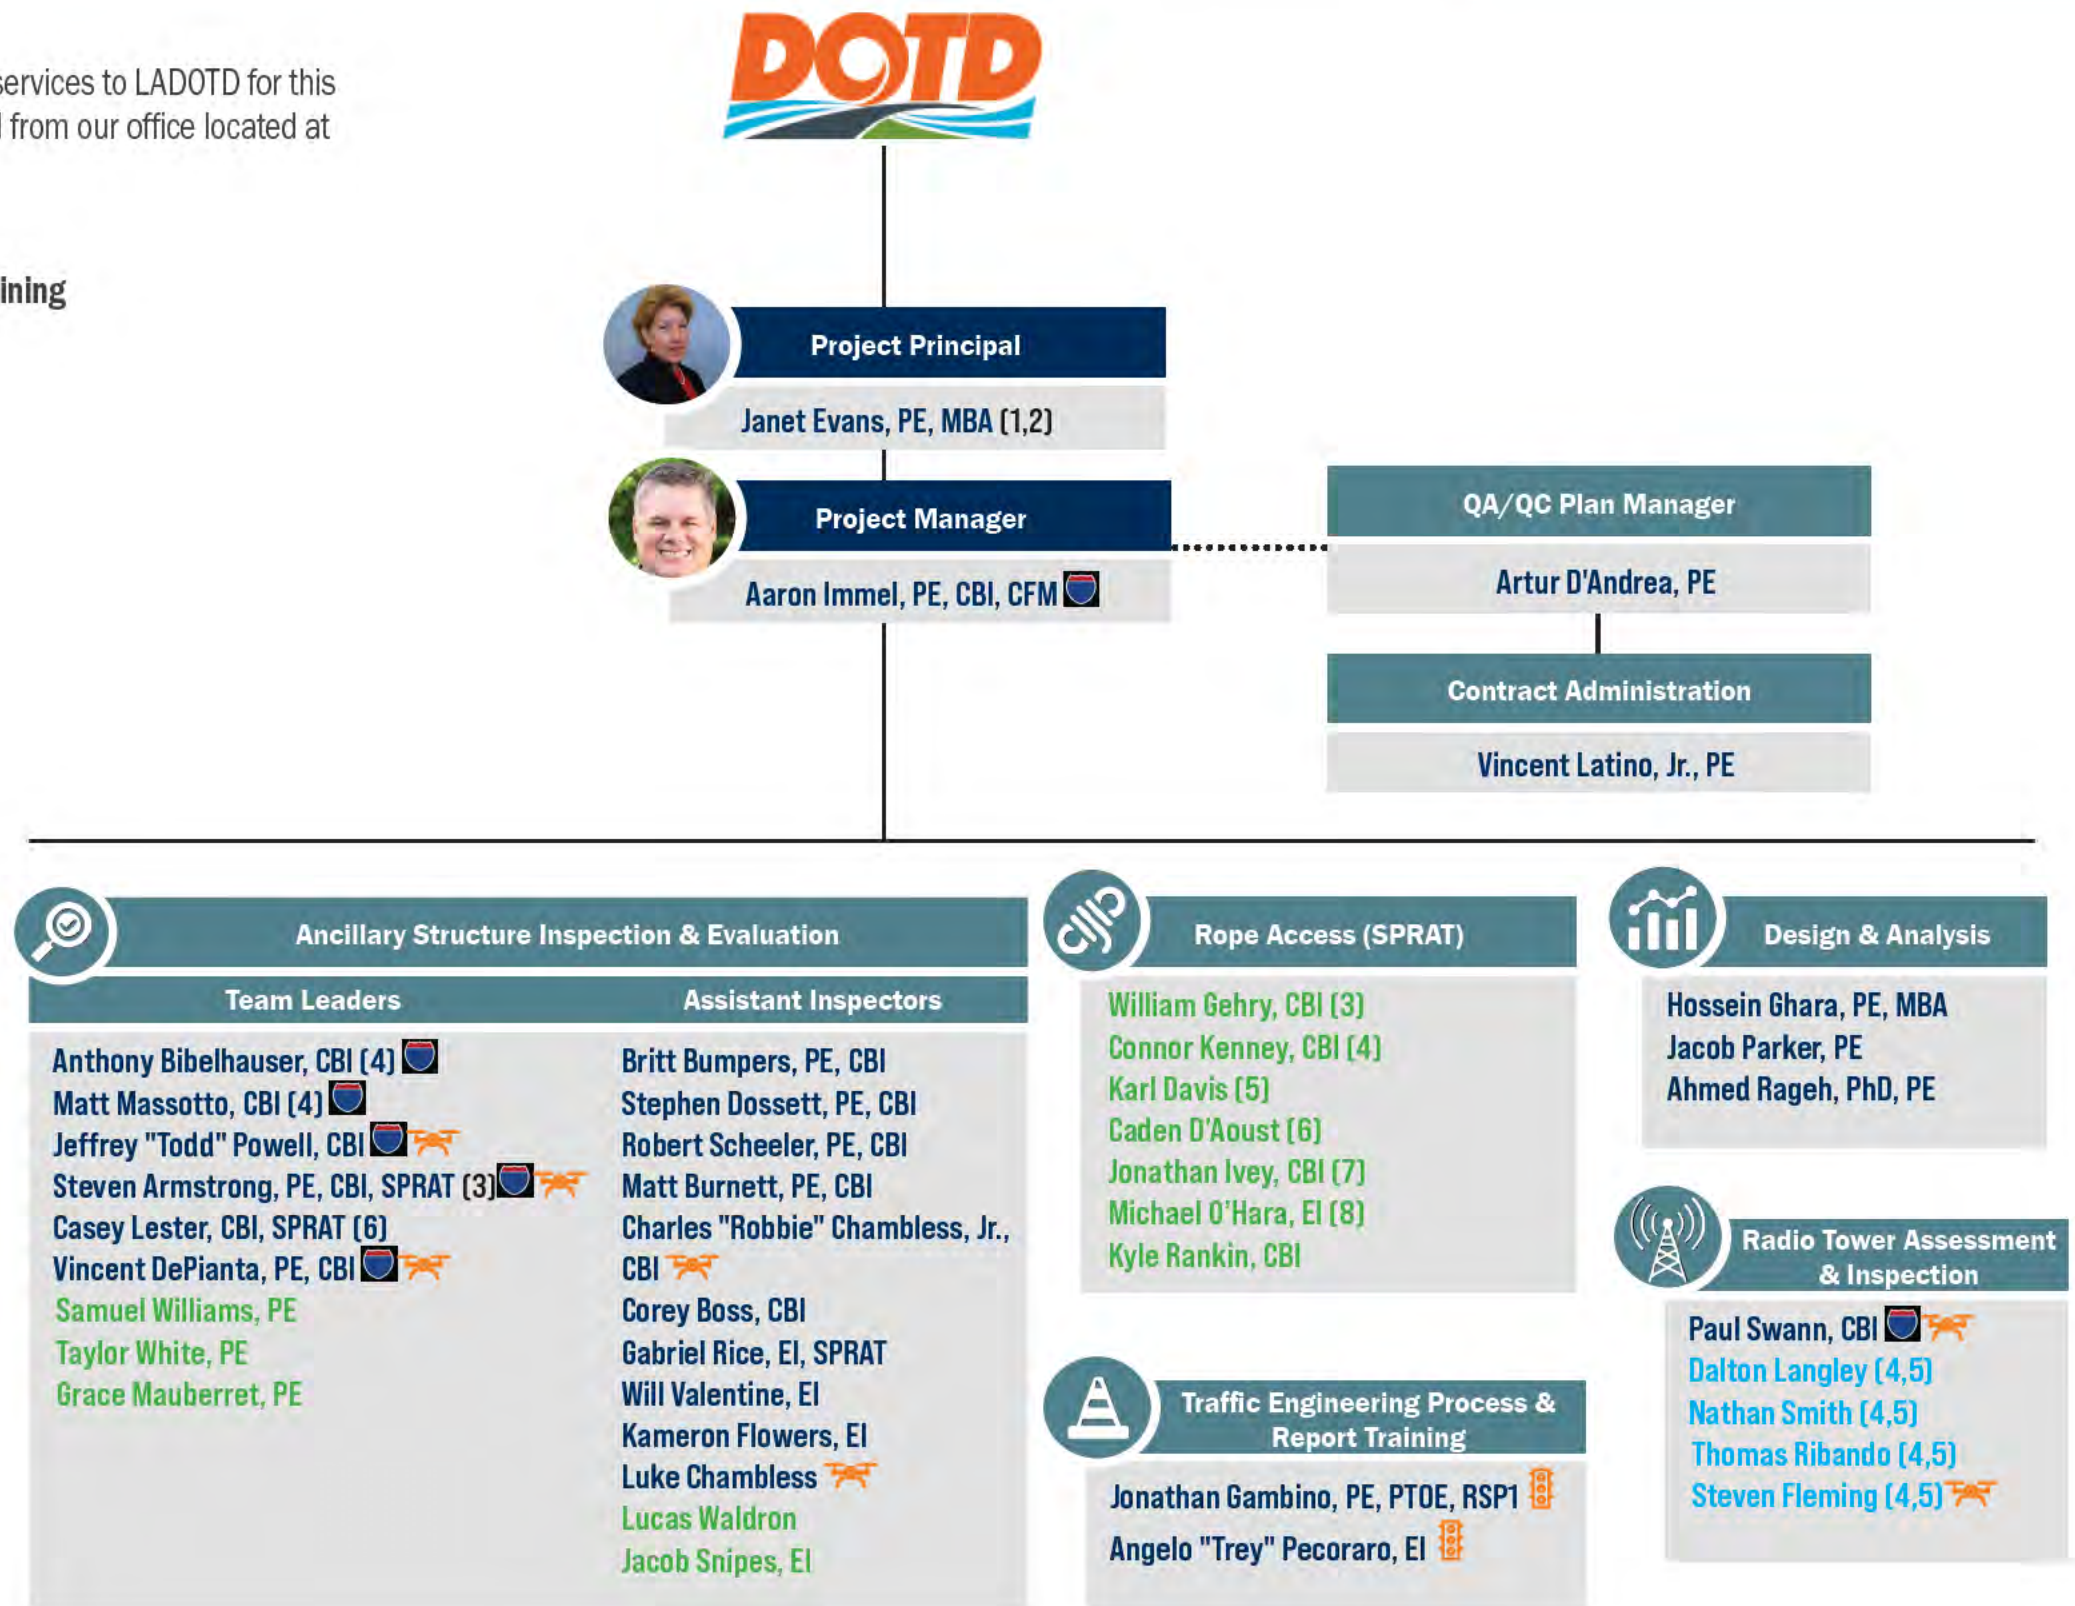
services to LADOTD for this
l from our office located at

ining

DOTD

Project Principal

Janet Evans, PE, MBA (1,2)

Project Manager

Aaron Immel, PE, CBI, CFM

QA/QC Plan Manager

Artur D'Andrea, PE

Contract Administration

Vincent Latino, Jr., PE

Ancillary Structure Inspection & Evaluation

Team Leaders

Anthony Bibelhauser, CBI (4)
Matt Massotto, CBI (4)
Jeffrey "Todd" Powell, CBI
Steven Armstrong, PE, CBI, SPRAT (3)
Casey Lester, CBI, SPRAT (6)
Vincent DePianta, PE, CBI
Samuel Williams, PE
Taylor White, PE
Grace Mauberret, PE

Assistant Inspectors

Britt Bumpers, PE, CBI
Stephen Dossett, PE, CBI
Robert Scheeler, PE, CBI
Matt Burnett, PE, CBI
Charles "Robbie" Chambless, Jr., CBI
Corey Boss, CBI
Gabriel Rice, EI, SPRAT
Will Valentine, EI
Kameron Flowers, EI
Luke Chambless
Lucas Waldron
Jacob Snipes, EI

Rope Access (SPRAT)

William Gehry, CBI (3)
Connor Kenney, CBI (4)
Karl Davis (5)
Caden D'Aoust (6)
Jonathan Ivey, CBI (7)
Michael O'Hara, EI (8)
Kyle Rankin, CBI

Traffic Engineering Process & Report Training

Jonathan Gambino, PE, PTOE, RSP1
Angelo "Trey" Pecoraro, EI

Design & Analysis

Hossein Ghara, PE, MBA
Jacob Parker, PE
Ahmed Rageh, PhD, PE

Radio Tower Assessment & Inspection

Paul Swann, CBI
Dalton Langley (4,5)
Nathan Smith (4,5)
Thomas Ribando (4,5)
Steven Fleming (4,5)